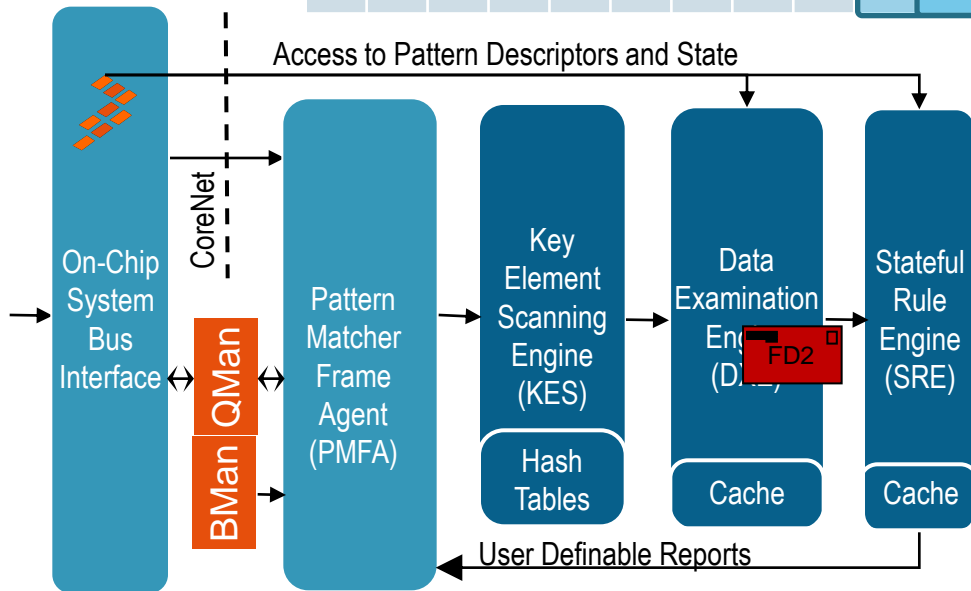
Access to Pattern Descriptors and State

CoreNet

On-Chip System Bus Interface

QMan

BMan

Pattern Matcher Frame Agent (PMFA)

Key Element Scanning Engine (KES)

Hash Tables

Data Examination Eng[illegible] (D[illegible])

FD2

Cache

Stateful Rule Engine (SRE)

Cache

User Definable Reports